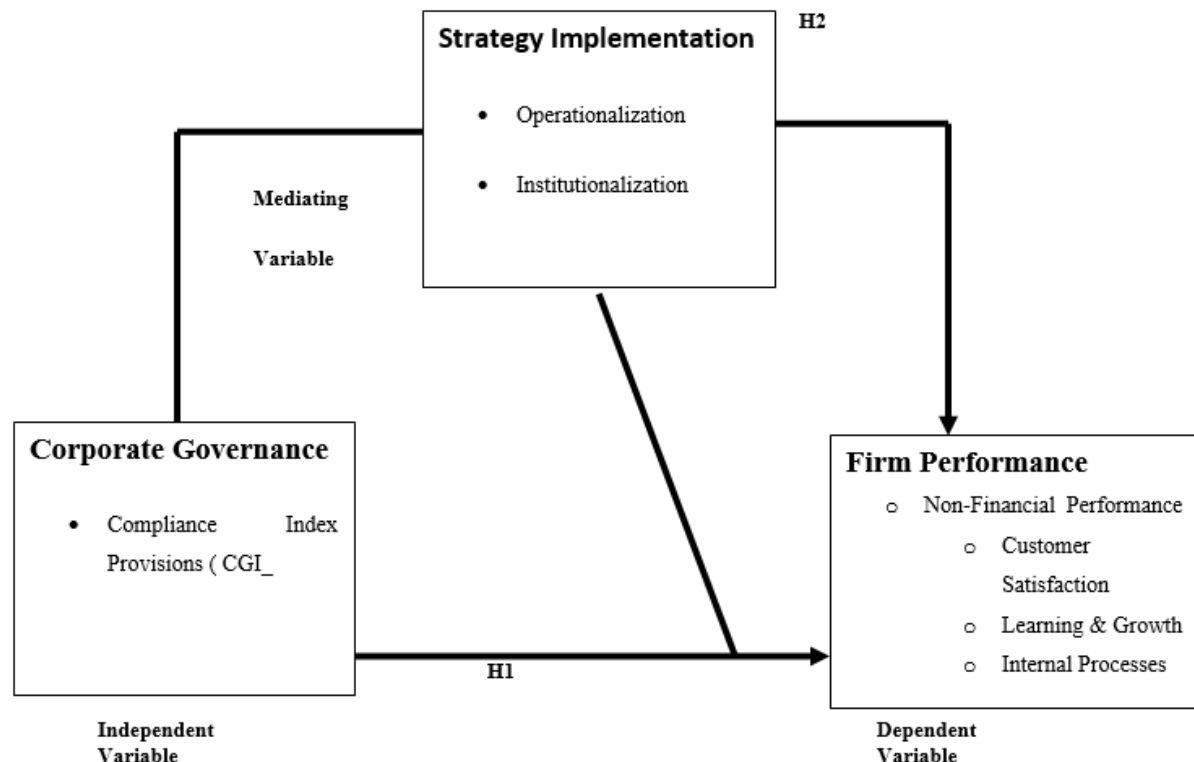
Strategy Implementation

H2

- Operationalization
- Institutionalization

Mediating

Variable

Corporate Governance

- Compliance Index Provisions ( CGI_

Firm Performance

- Non-Financial Performance
  - Customer Satisfaction
  - Learning & Growth
  - Internal Processes

H1

Independent Variable

Dependent Variable